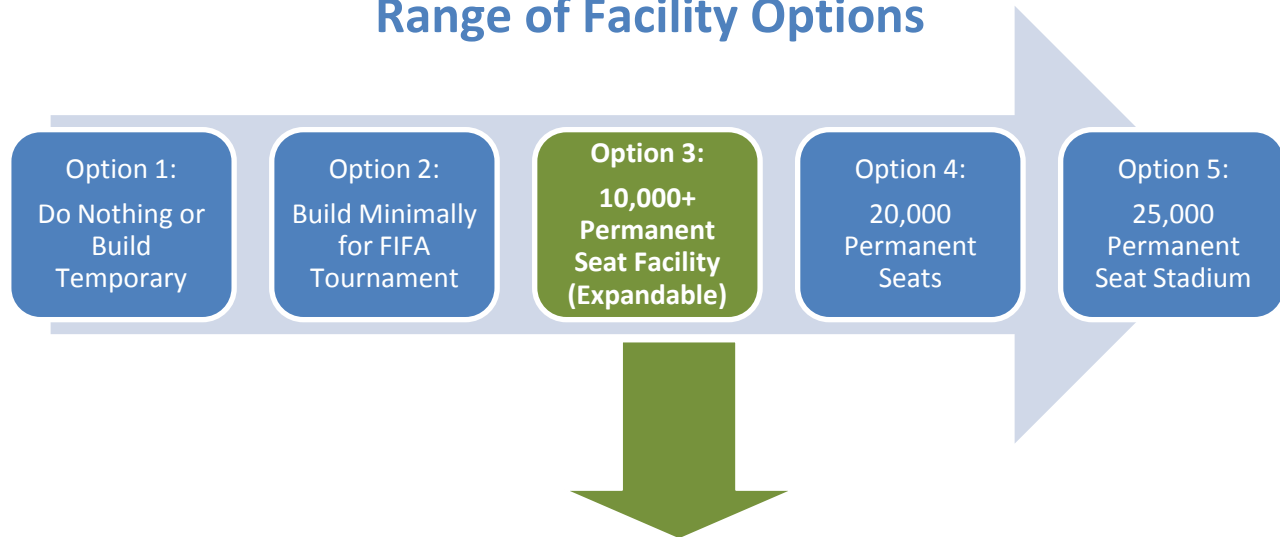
Range of Facility Options

Option 1:
Do Nothing or Build Temporary

Option 2:
Build Minimally for FIFA Tournament

Option 3:
10,000+ Permanent Seat Facility (Expandable)

Option 4:
20,000 Permanent Seats

Option 5:
25,000 Permanent Seat Stadium